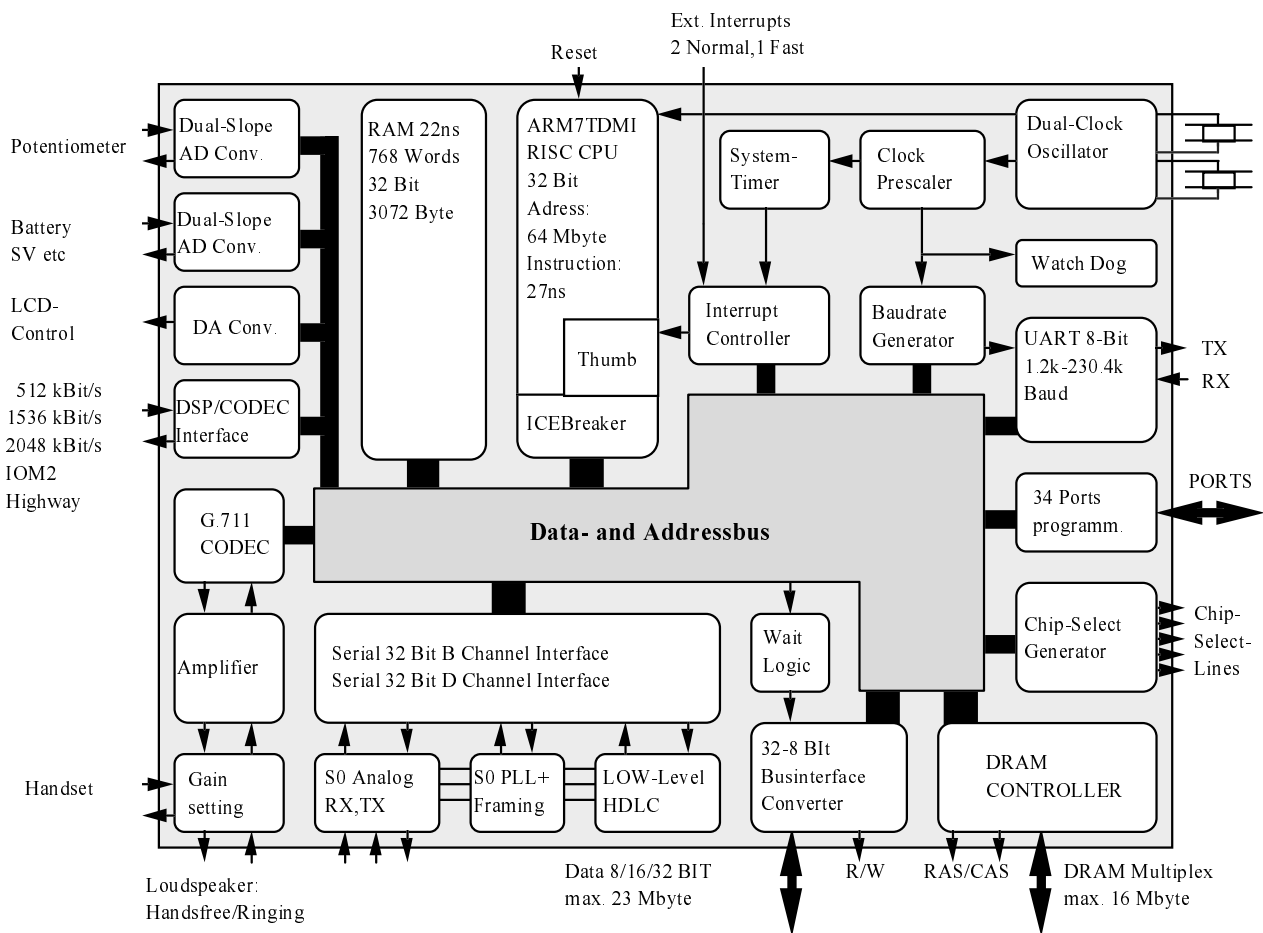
Ext. Interrupts
2 Normal,1 Fast

Reset

Potentiometer

Dual-Slope
AD Conv.

Battery
SV etc

Dual-Slope
AD Conv.

LCD-
Control

DA Conv.

512 kBit/s
1536 kBit/s
2048 kBit/s
IOM2
Highway

DSP/CODEC
Interface

RAM 22ns
768 Words
32 Bit
3072 Byte

ARM7TDMI
RISC CPU
32 Bit
Adress:
64 Mbyte
Instruction:
27ns

Thumb

ICEBreaker

System-
Timer

Clock
Prescaler

Dual-Clock
Oscillator

Watch Dog

Interrupt
Controller

Baudrate
Generator

UART 8-Bit
1.2k-230.4k
Baud

TX
RX

G.711
CODEC

Data- and Addressbus

34 Ports
programm.

PORTS

Chip-Select
Generator

Chip-
Select-
Lines

Amplifier

Serial 32 Bit B Channel Interface
Serial 32 Bit D Channel Interface

Wait
Logic

Handset

Gain
setting

S0 Analog
RX,TX

S0 PLL+
Framing

LOW-Level
HDLC

32-8 BIt
Businterface
Converter

DRAM
CONTROLLER

Loudspeaker:
Handsfree/Ringing

Data 8/16/32 BIT
max. 23 Mbyte

R/W

RAS/CAS

DRAM Multiplex
max. 16 Mbyte